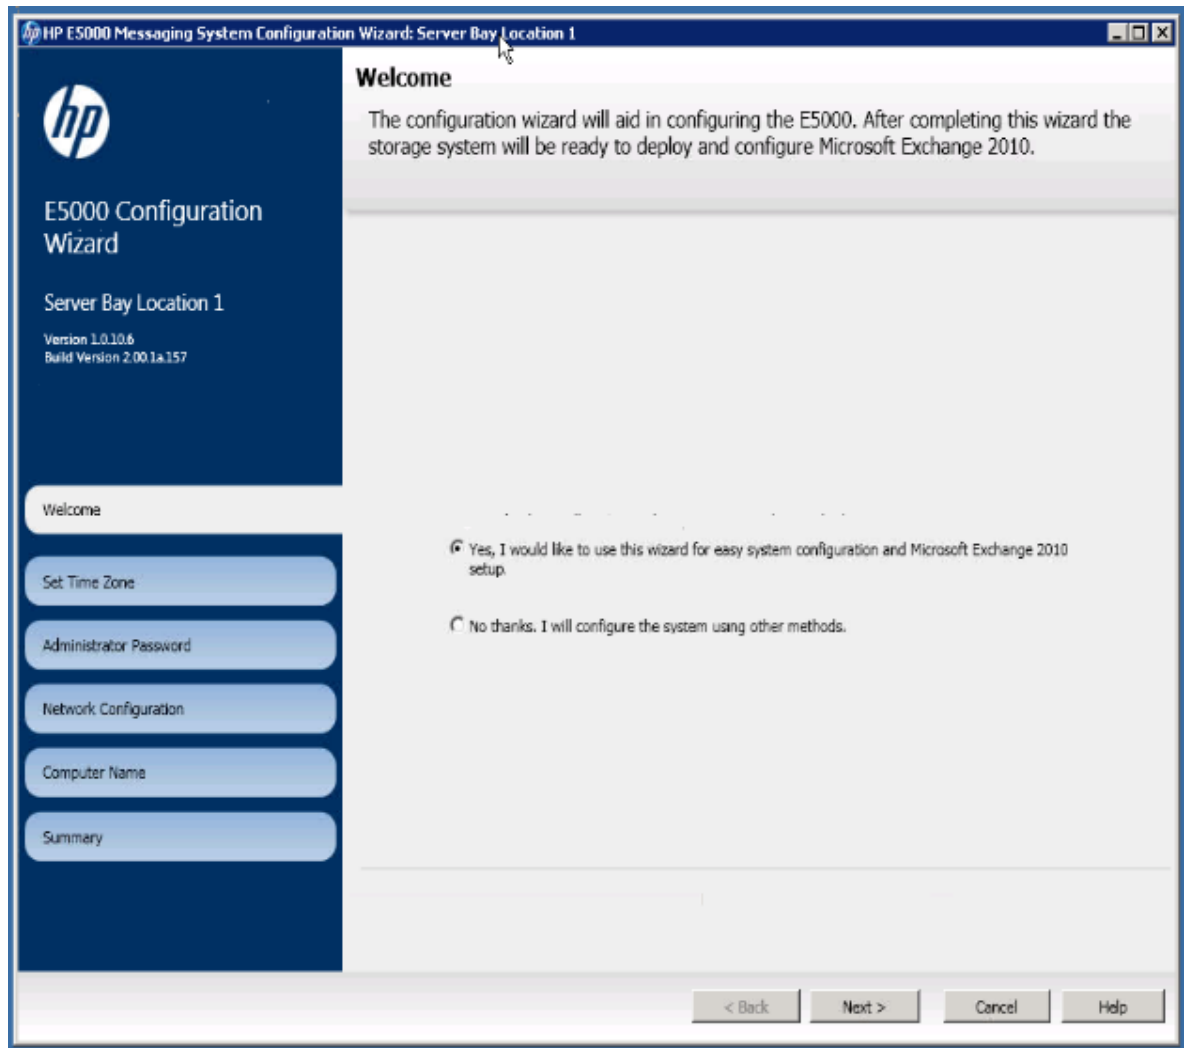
HP E5000 Messaging System Configuration Wizard: Server Bay Location 1

hp

E5000 Configuration Wizard

Server Bay Location 1

Version 1.0.10.6
Build Version 2.00.1a.157

Welcome

Set Time Zone

Administrator Password

Network Configuration

Computer Name

Summary

Welcome

The configuration wizard will aid in configuring the E5000. After completing this wizard the storage system will be ready to deploy and configure Microsoft Exchange 2010.

Yes, I would like to use this wizard for easy system configuration and Microsoft Exchange 2010 setup.

No thanks. I will configure the system using other methods.

< Back

Next >

Cancel

Help